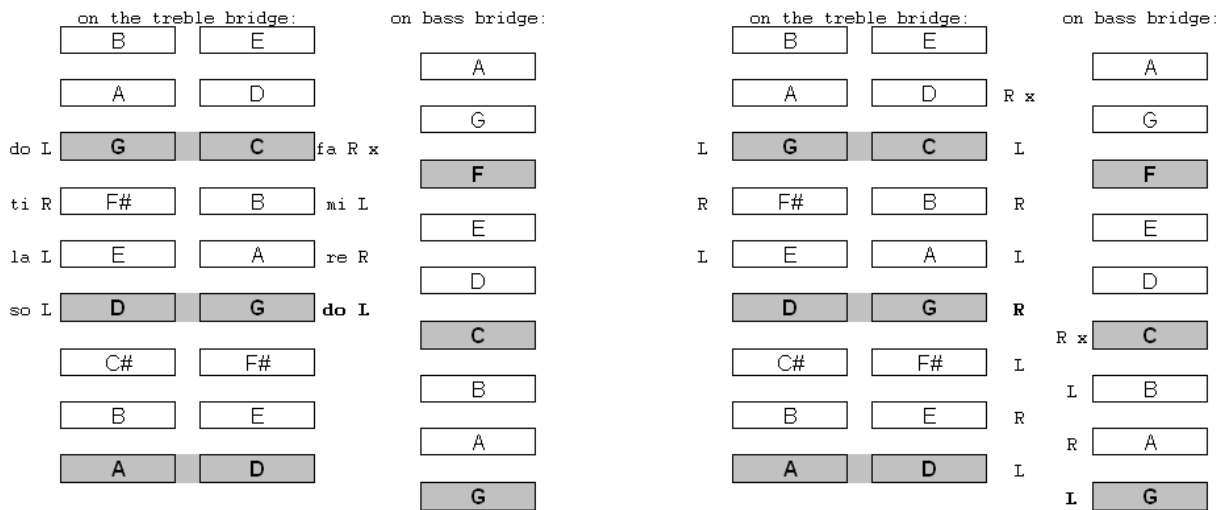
on the treble bridge:

| | | | |
|---|---|---|---|
| | B | E | |
| | A | D | |
| do L | G | C | fa R x |
| ti R | F# | B | mi L |
| la L | E | A | re R |
| so L | D | G | **do L** |
| | C# | F# | |
| | B | E | |
| | A | D | |

on bass bridge:

A
G
F
E
D
C
B
A
G

on the treble bridge:

| | | | |
|---|---|---|---|
| | B | E | |
| | A | D | R x |
| L | G | C | L |
| R | F# | B | R |
| L | E | A | L |
| | D | G | **R** |
| | C# | F# | L |
| | B | E | R |
| | A | D | L |

on bass bridge:

| | |
|---|---|
| | A |
| | G |
| | F |
| | E |
| | D |
| R x | C |
| L | B |
| R | A |
| **L** | G |